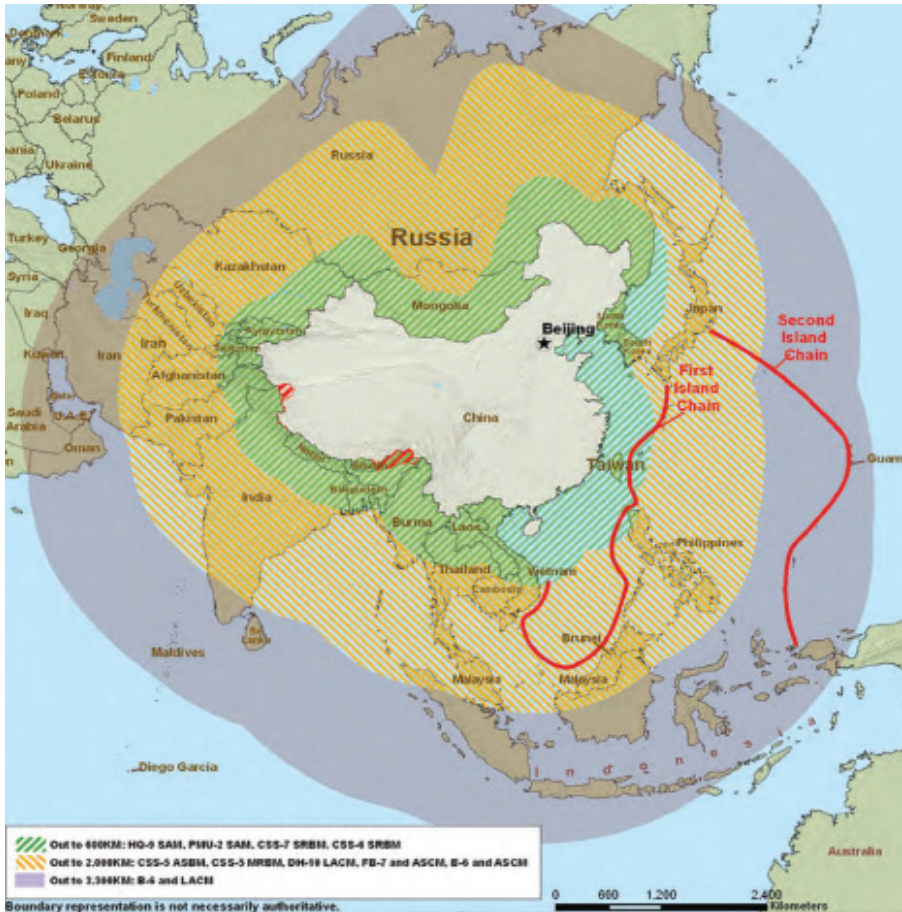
Norway
Sweden
Finland
Estonia
Poland
Belarus
Ukraine
Turkey
Georgia
Syria
Iraq
Kuwait
Iran
Saudi Arabia
U.A.E.
Oman
Russia
Russia
Kazakhstan
Uzbekistan
Turkmenistan
Kyrgyzstan
Tajikistan
Iran
Afghanistan
Pakistan
India
Nepal
Bhutan
Bangladesh
Burma
Laos
Thailand
Cambodia
Vietnam
Mongolia
China
Beijing
North Korea
South Korea
Japan
Taiwan
Philippines
Brunei
Malaysia
Malaysia
Sri Lanka
Maldives
Diego Garcia
Indonesia
Australia
Guam
First Island Chain
Second Island Chain

Out to 600KM: HQ-9 SAM, PMU-2 SAM, CSS-7 SRBM, CSS-6 SRBM
Out to 2,000KM: CSS-5 ASBM, CSS-5 MRBM, DH-10 LACM, FB-7 and ASCM, B-6 and ASCM
Out to 3,300KM: B-6 and LACM

0 600 1,200 2,400 Kilometers

Boundary representation is not necessarily authoritative.